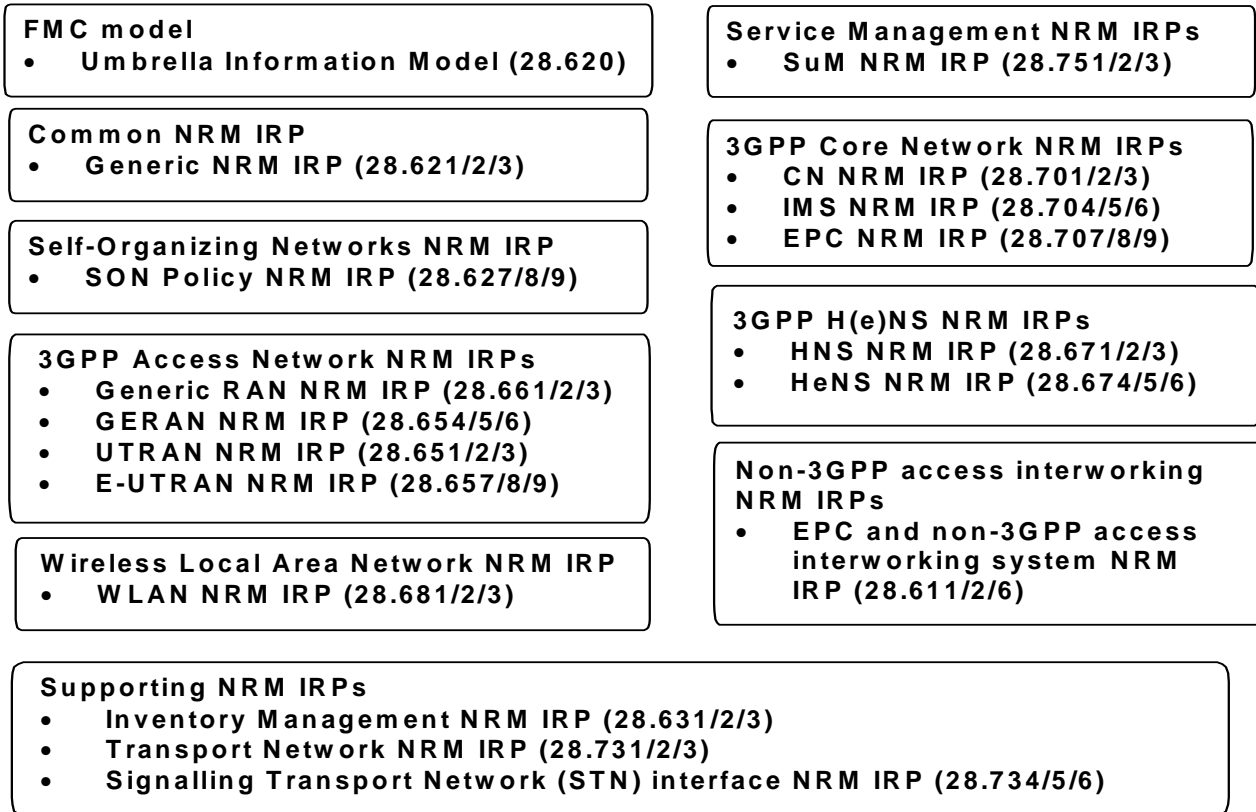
FMC model
- Umbrella Information Model (28.620)

Common NRM IRP
- Generic NRM IRP (28.621/2/3)

Self-Organizing Networks NRM IRP
- SON Policy NRM IRP (28.627/8/9)

3GPP Access Network NRM IRPs
- Generic RAN NRM IRP (28.661/2/3)
- GERAN NRM IRP (28.654/5/6)
- UTRAN NRM IRP (28.651/2/3)
- E-UTRAN NRM IRP (28.657/8/9)

Wireless Local Area Network NRM IRP
- WLAN NRM IRP (28.681/2/3)

Service Management NRM IRPs
- SuM NRM IRP (28.751/2/3)

3GPP Core Network NRM IRPs
- CN NRM IRP (28.701/2/3)
- IMS NRM IRP (28.704/5/6)
- EPC NRM IRP (28.707/8/9)

3GPP H(e)NS NRM IRPs
- HNS NRM IRP (28.671/2/3)
- HeNS NRM IRP (28.674/5/6)

Non-3GPP access interworking NRM IRPs
- EPC and non-3GPP access interworking system NRM IRP (28.611/2/6)

Supporting NRM IRPs
- Inventory Management NRM IRP (28.631/2/3)
- Transport Network NRM IRP (28.731/2/3)
- Signalling Transport Network (STN) interface NRM IRP (28.734/5/6)